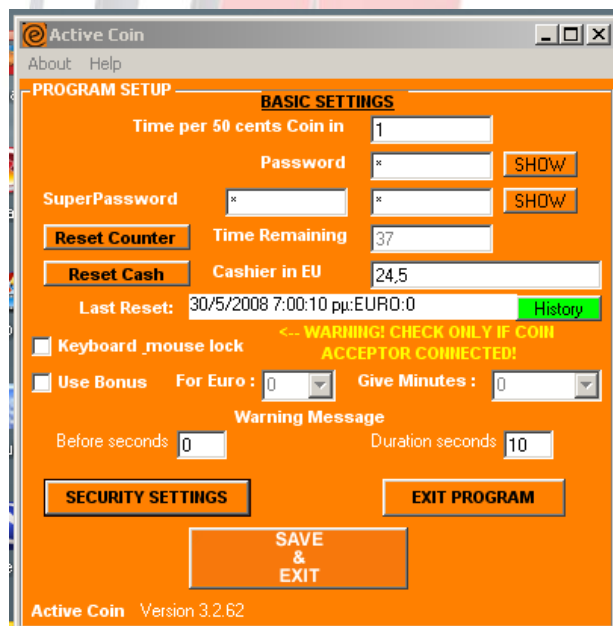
Active Coin

About Help

PROGRAM SETUP

BASIC SETTINGS

Time per 50 cents Coin in 1

Password * SHOW

SuperPassword * * SHOW

Reset Counter Time Remaining 37

Reset Cash Cashier in EU 24,5

Last Reset: 30/5/2008 7:00:10 μμ:EURO:0 History

Keyboard ,mouse lock

<-- WARNING! CHECK ONLY IF COIN ACCEPTOR CONNECTED!

Use Bonus For Euro : 0 Give Minutes : 0

Warning Message

Before seconds 0 Duration seconds 10

SECURITY SETTINGS EXIT PROGRAM

SAVE & EXIT

Active Coin Version 3.2.62